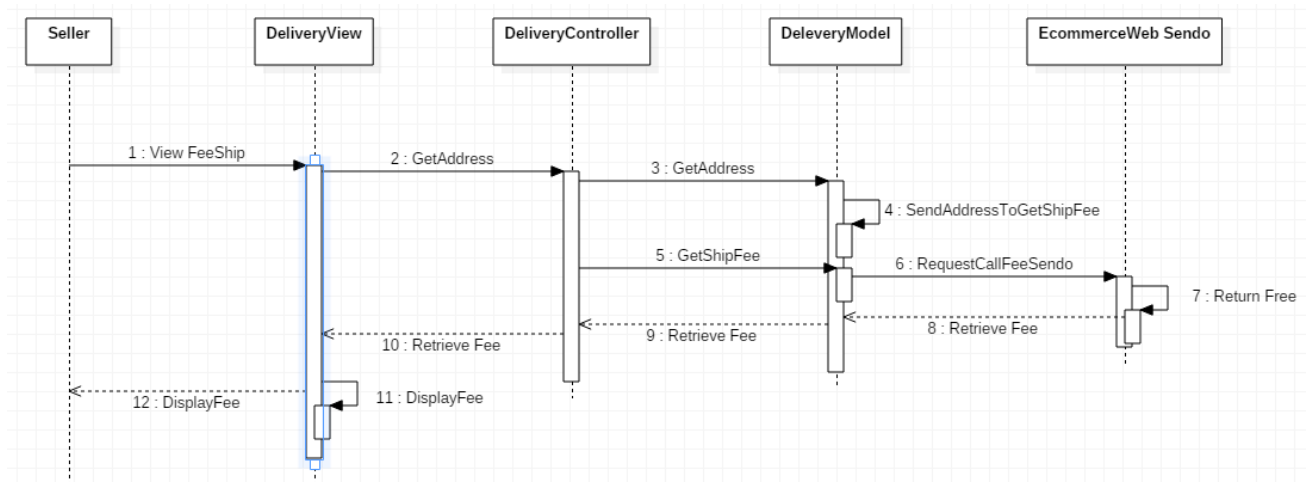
Seller

DeliveryView

DeliveryController

DeleveryModel

EcommerceWeb Sendo

1 : View FeeShip

2 : GetAddress

3 : GetAddress

4 : SendAddressToGetShipFee

5 : GetShipFee

6 : RequestCallFeeSendo

7 : Return Free

8 : Retrieve Fee

9 : Retrieve Fee

10 : Retrieve Fee

11 : DisplayFee

12 : DisplayFee